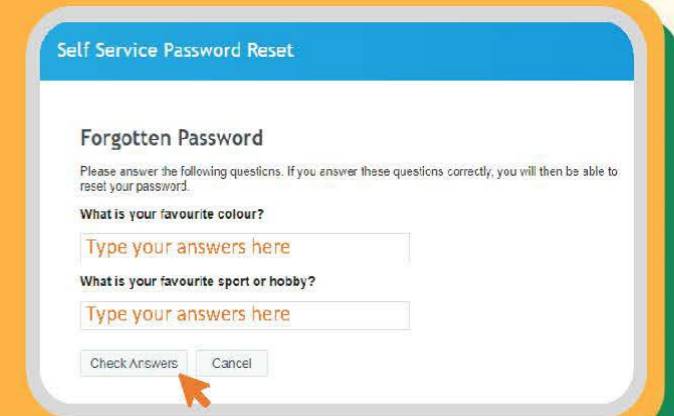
Self Service Password Reset

Forgotten Password

Please answer the following questions. If you answer these questions correctly, you will then be able to reset your password.

What is your favourite colour?

Type your answers here

What is your favourite sport or hobby?

Type your answers here

Check Answers

Cancel